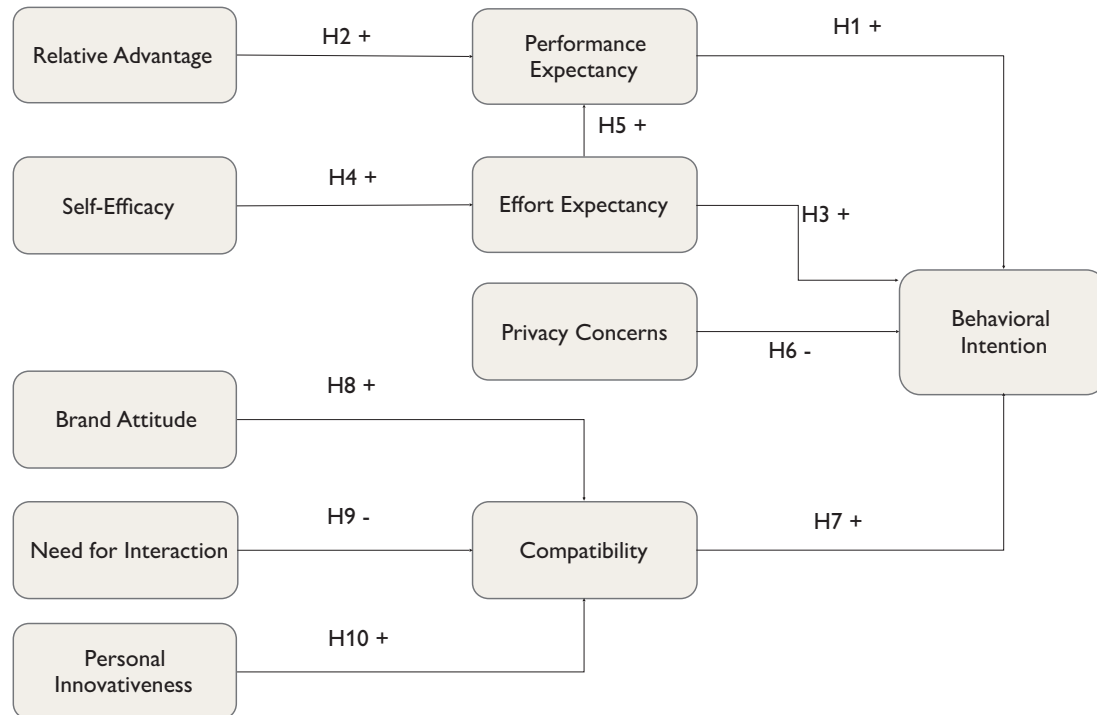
Relative Advantage

H2 +

Performance Expectancy

H1 +

H5 +

Self-Efficacy

H4 +

Effort Expectancy

H3 +

Privacy Concerns

H6 -

Behavioral Intention

Brand Attitude

H8 +

Need for Interaction

H9 -

Compatibility

H7 +

Personal Innovativeness

H10 +